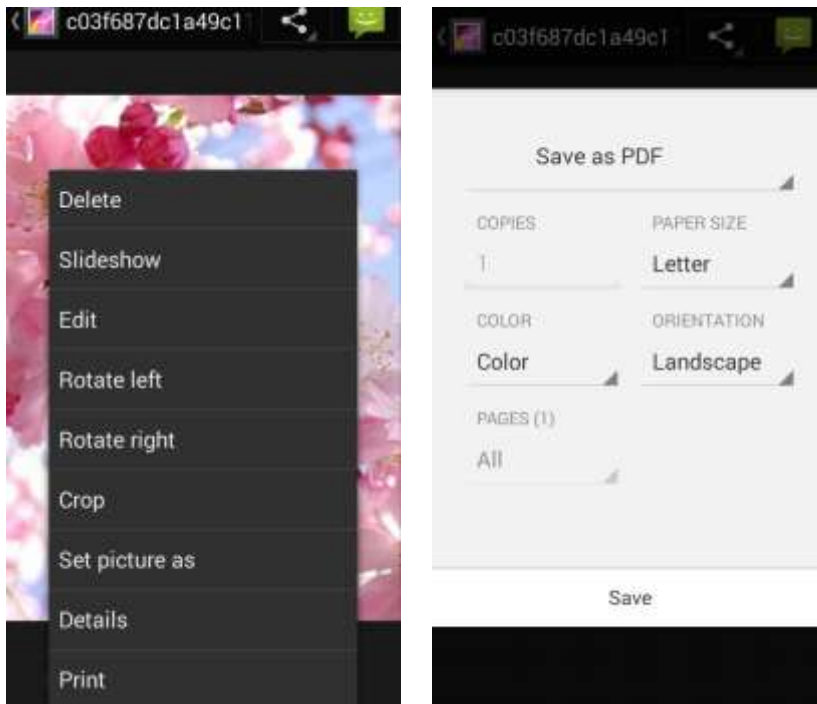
c03f687dc1a49c1

Delete

Slideshow

Edit

Rotate left

Rotate right

Crop

Set picture as

Details

Print

c03f687dc1a49c1

Save as PDF

COPIES

1

PAPER SIZE

Letter

COLOR

Color

ORIENTATION

Landscape

PAGES (1)

All

Save